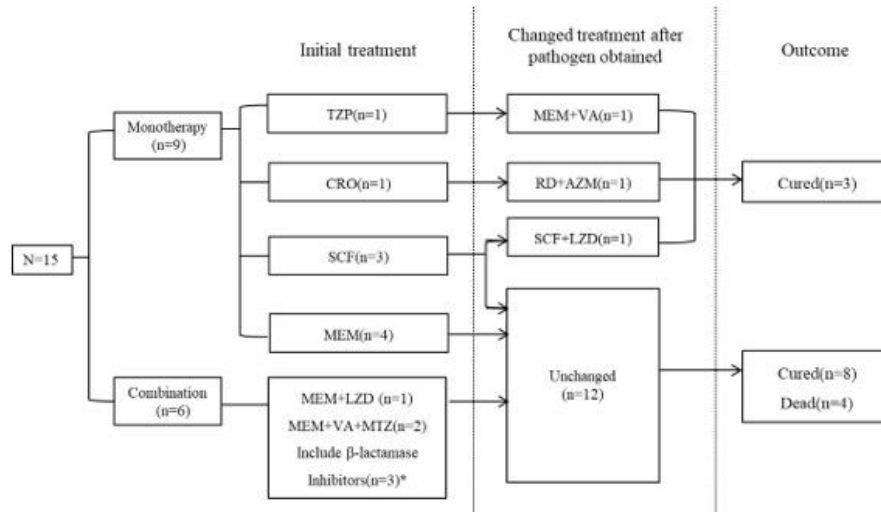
Initial treatment

Changed treatment after pathogen obtained

Outcome

N=15

Monotherapy (n=9)

TZP(n=1)

CRO(n=1)

SCF(n=3)

MEM(n=4)

Combination (n=6)

MEM+LZD (n=1)
MEM+VA+MTZ(n=2)
Include β-lactamase Inhibitors(n=3)*

MEM+VA(n=1)

RD+AZM(n=1)

SCF+LZD(n=1)

Unchanged (n=12)

Cured(n=3)

Cured(n=8)
Dead(n=4)